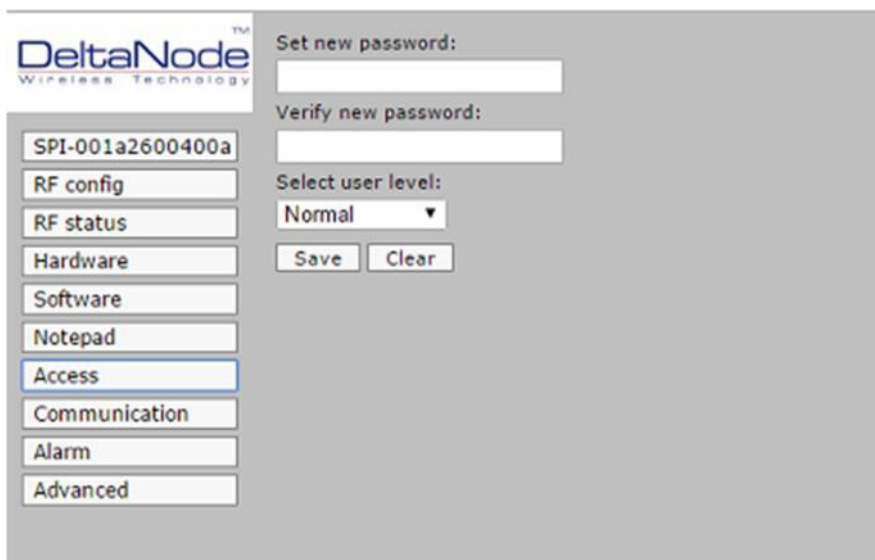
DeltaNode™
Wireless Technology

SPI-001a2600400a
RF config
RF status
Hardware
Software
Notepad
Access
Communication
Alarm
Advanced

Set new password:

Verify new password:

Select user level:
Normal

Save
Clear